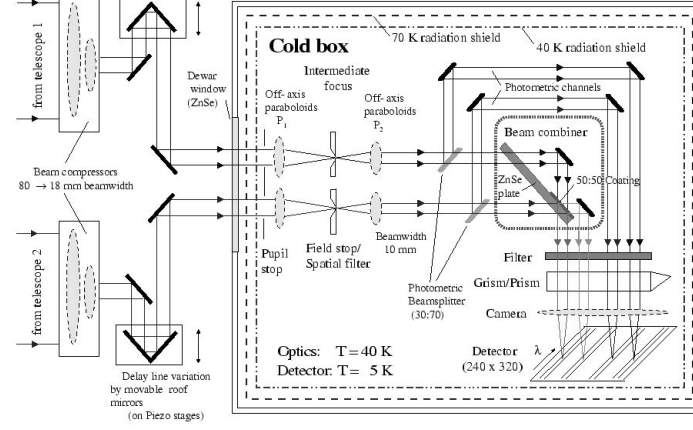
from telescope 1

Beam compressors
80 → 18 mm beamwidth

from telescope 2

Delay line variation by movable roof mirrors
(on Piezo stages)

Dewar window (ZnSe)

Cold box

70 K radiation shield

40 K radiation shield

Intermediate focus

Off- axis paraboloids
$P_1$

Off- axis paraboloids
$P_2$

Photometric channels

Beam combiner

ZnSe plate

50:50 Coating

Pupil stop

Field stop/ Spatial filter

Beamwidth 10 mm

Photometric Beamsplitter (30:70)

Filter

Grism/Prism

Camera

Detector
(240 x 320)

λ

Optics: T = 40 K
Detector: T = 5 K